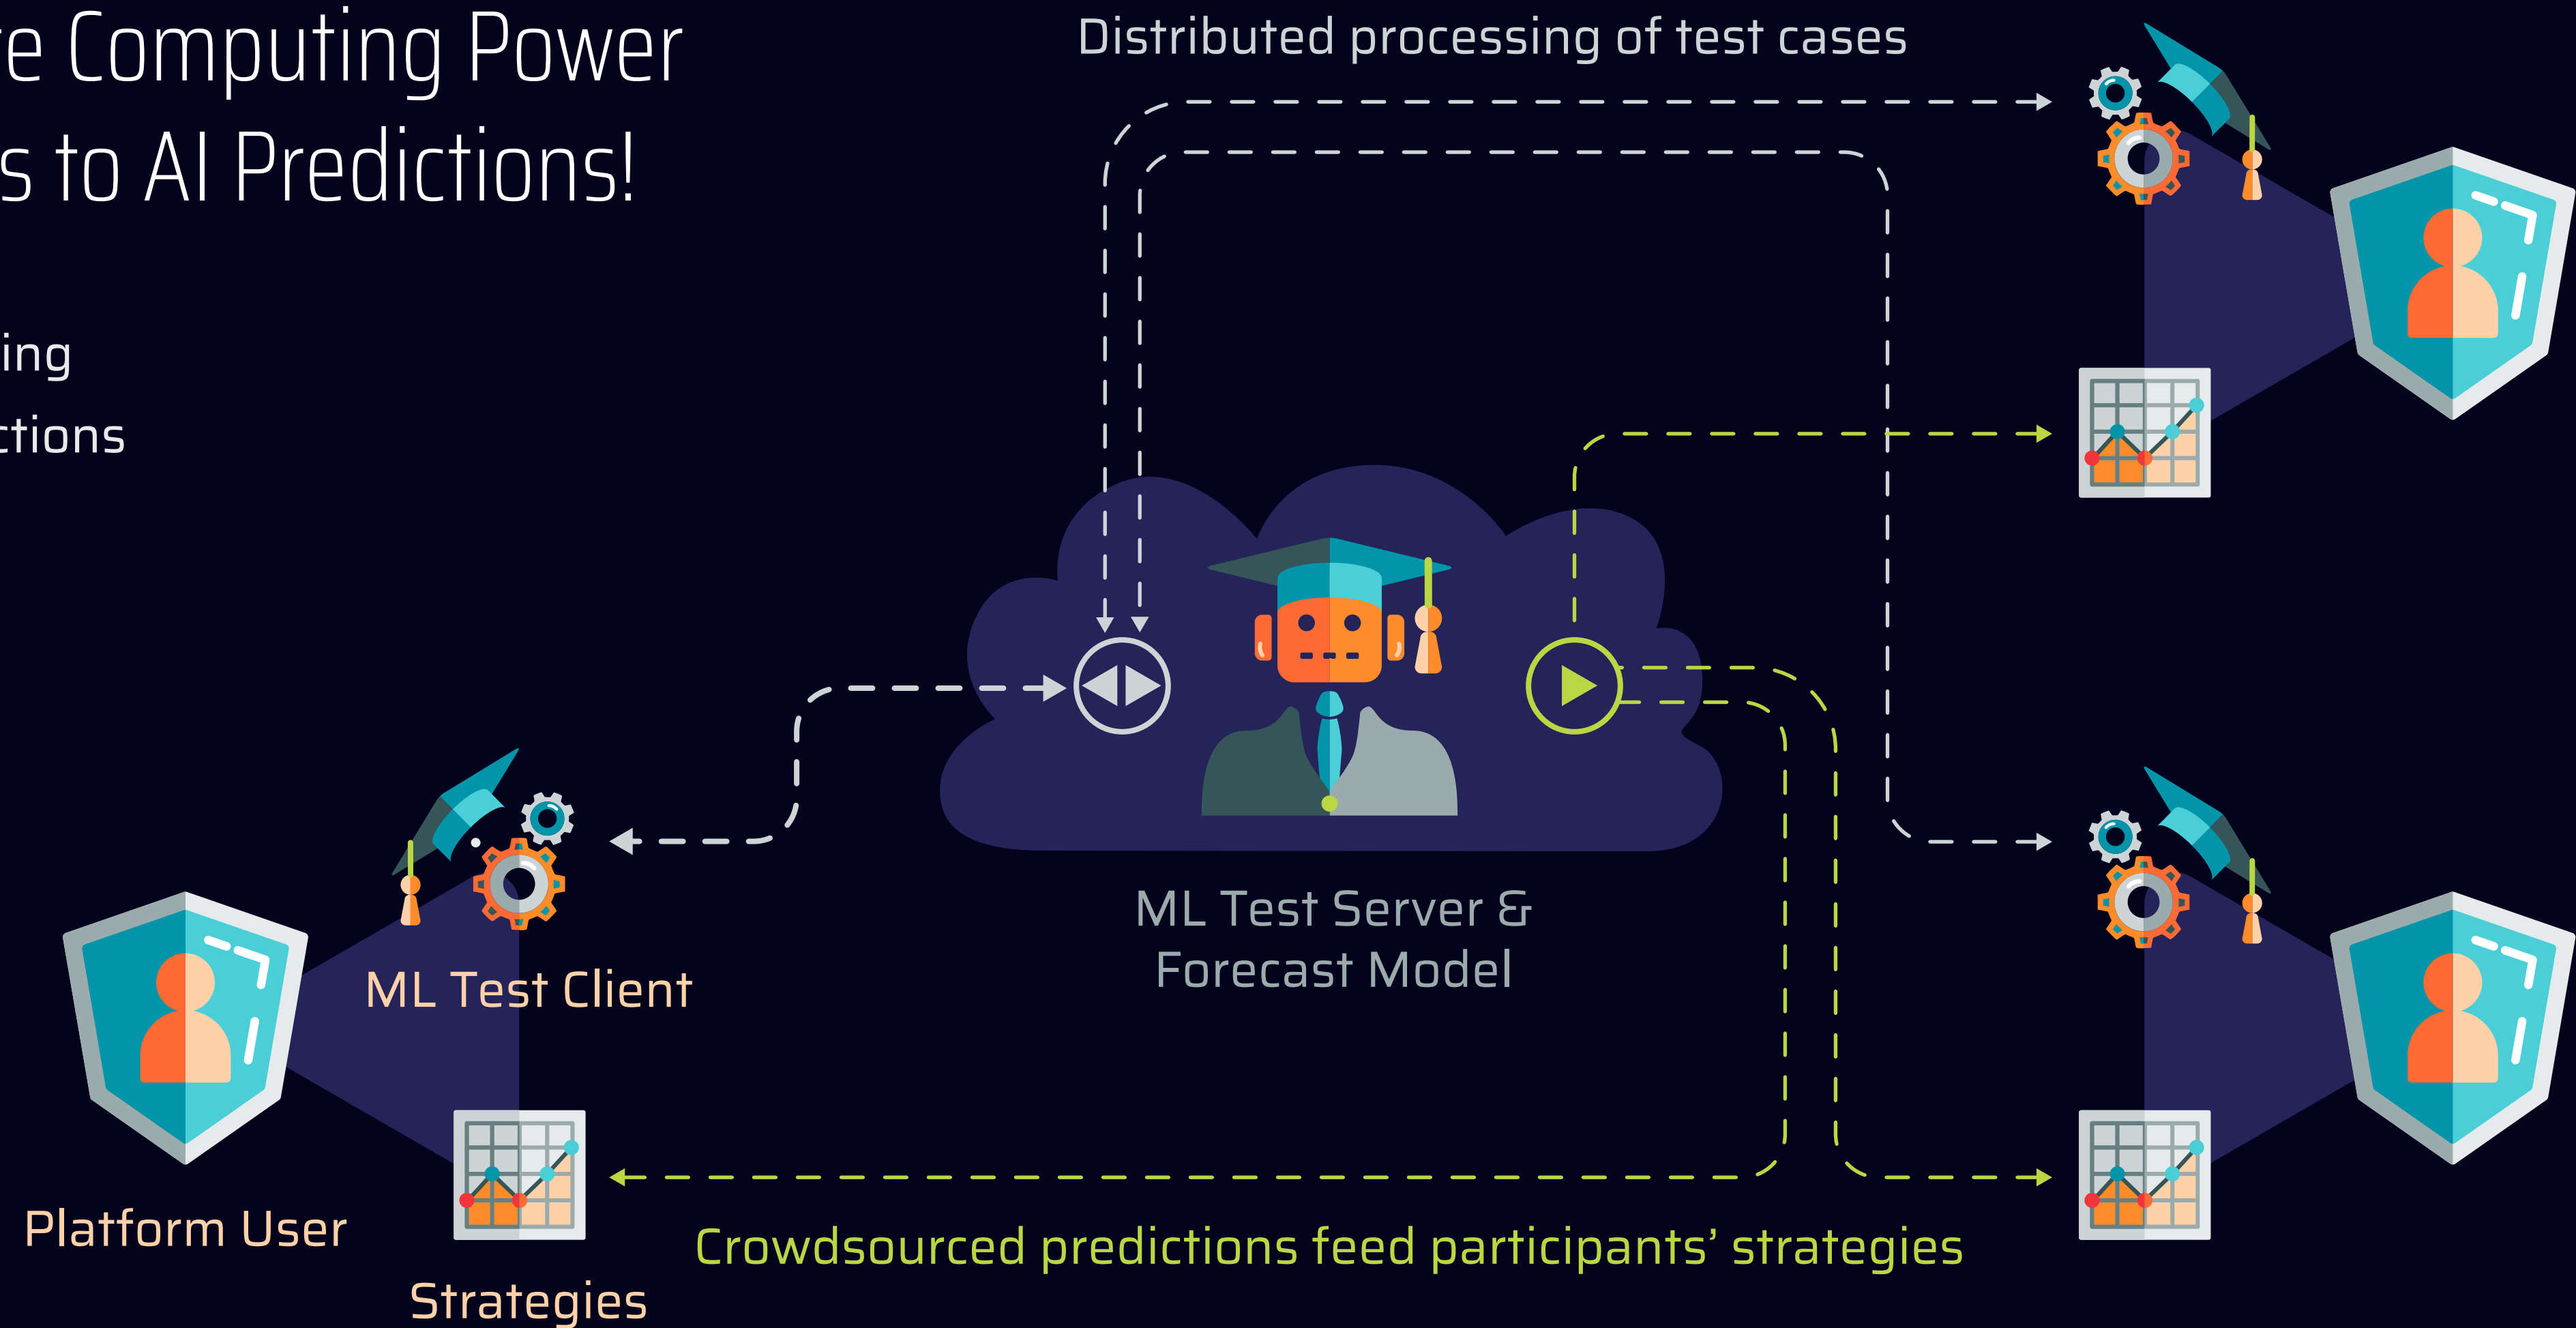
re Computing Power
s to AI Predictions!

ing
ctions

Distributed processing of test cases

ML Test Server & Forecast Model

ML Test Client

Platform User

Strategies

Crowdsourced predictions feed participants' strategies